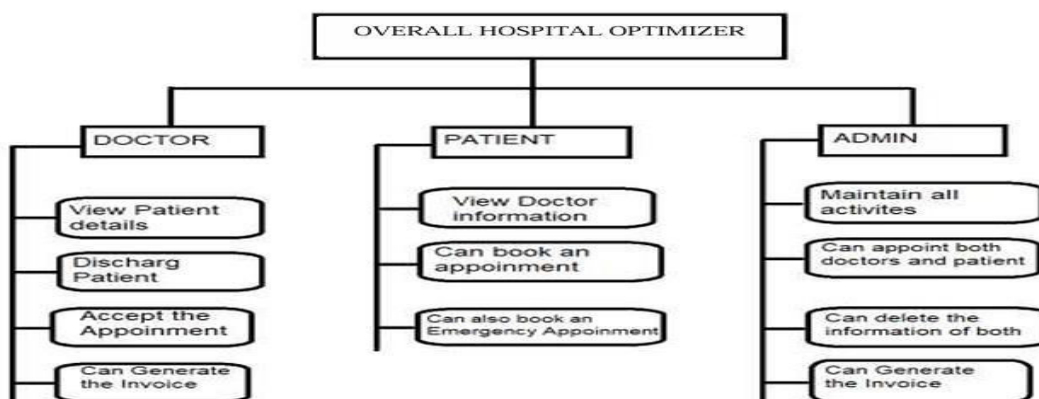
OVERALL HOSPITAL OPTIMIZER

DOCTOR

View Patient details

Discharg Patient

Accept the Appoinment

Can Generate the Invoice

PATIENT

View Doctor information

Can book an appoinment

Can also book an Emergency Appoinment

ADMIN

Maintain all activites

Can appoint both doctors and patient

Can delete the information of both

Can Generate the Invoice